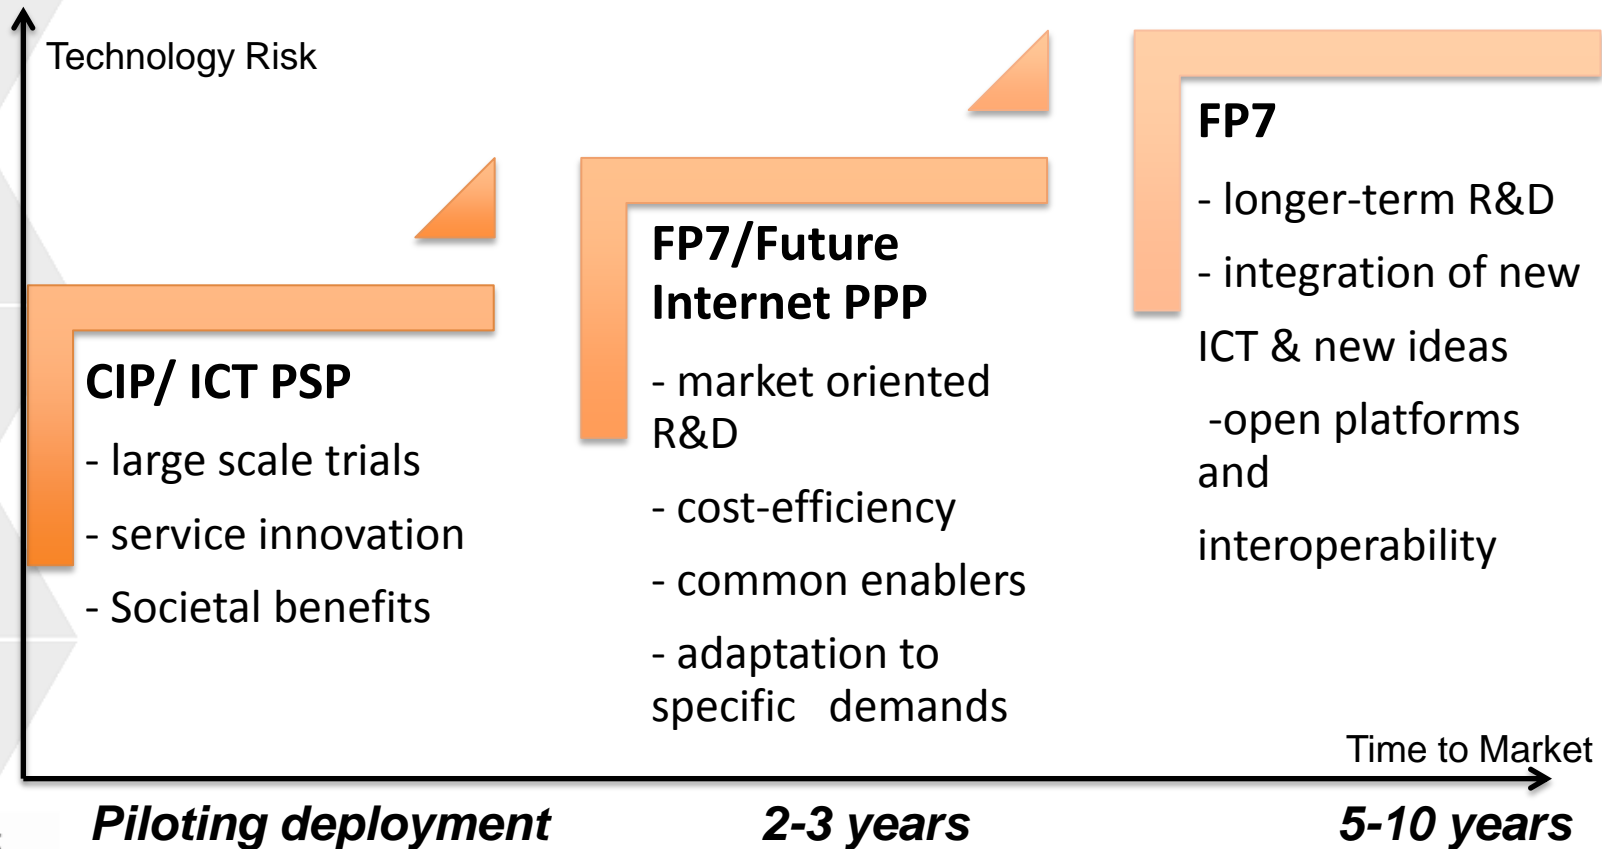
Technology Risk

CIP/ ICT PSP

- large scale trials

- service innovation

- Societal benefits

FP7/Future Internet PPP

- market oriented R&D

- cost-efficiency

- common enablers

- adaptation to specific demands

FP7

- longer-term R&D

- integration of new ICT & new ideas

-open platforms and interoperability

Time to Market

Piloting deployment

2-3 years

5-10 years